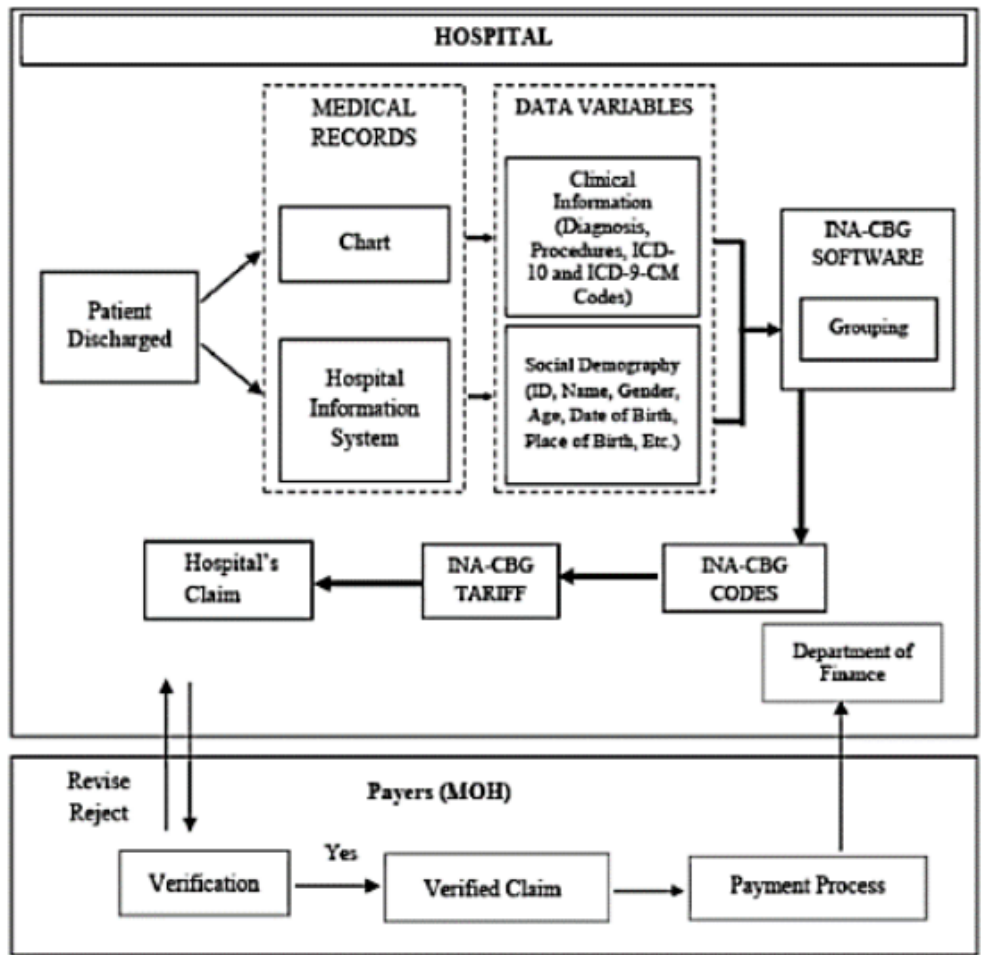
HOSPITAL

MEDICAL RECORDS

DATA VARIABLES

Patient Discharged

Chart

Hospital Information System

Clinical Information (Diagnosis, Procedures, ICD-10 and ICD-9-CM Codes)

Social Demography (ID, Name, Gender, Age, Date of Birth, Place of Birth, Etc.)

INA-CBG SOFTWARE

Grouping

INA-CBG CODES

INA-CBG TARIFF

Hospital's Claim

Department of Finance

Revise Reject

Payers (MOH)

Verification

Yes

Verified Claim

Payment Process